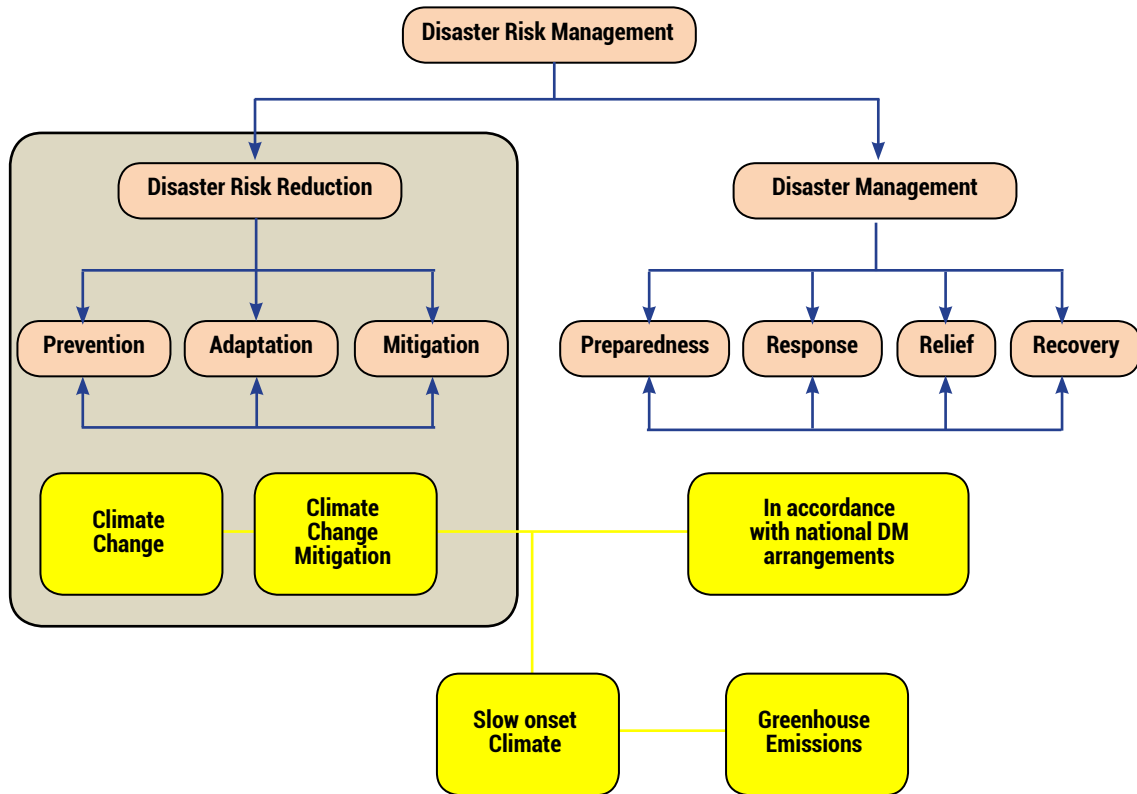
Disaster Risk Management

Disaster Risk Reduction

Disaster Management

Prevention

Adaptation

Mitigation

Preparedness

Response

Relief

Recovery

Climate Change

Climate Change Mitigation

In accordance with national DM arrangements

Slow onset Climate

Greenhouse Emissions